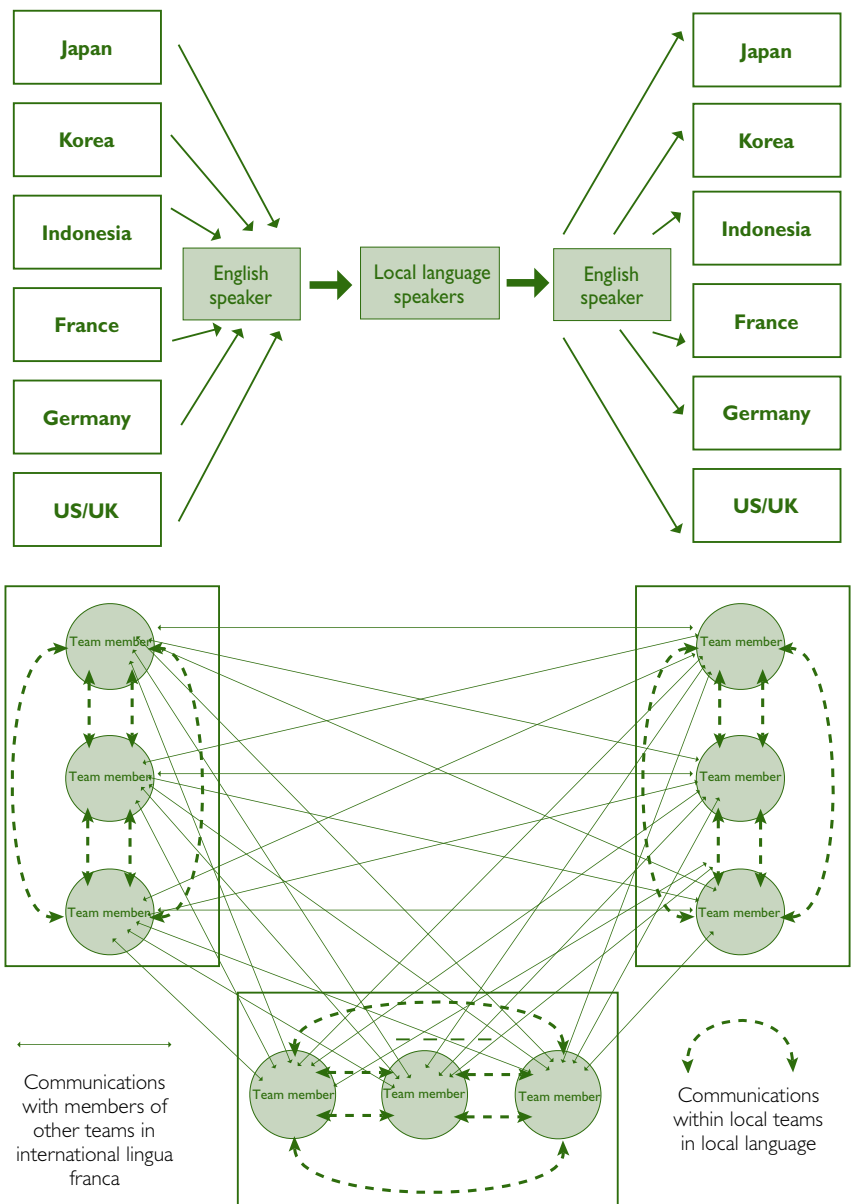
Japan

Korea

Indonesia

France

Germany

US/UK

English speaker

Local language speakers

English speaker

Japan

Korea

Indonesia

France

Germany

US/UK

Team member

Team member

Team member

Team member

Team member

Team member

Team member

Team member

Team member

Communications with members of other teams in international lingua franca

Communications within local teams in local language